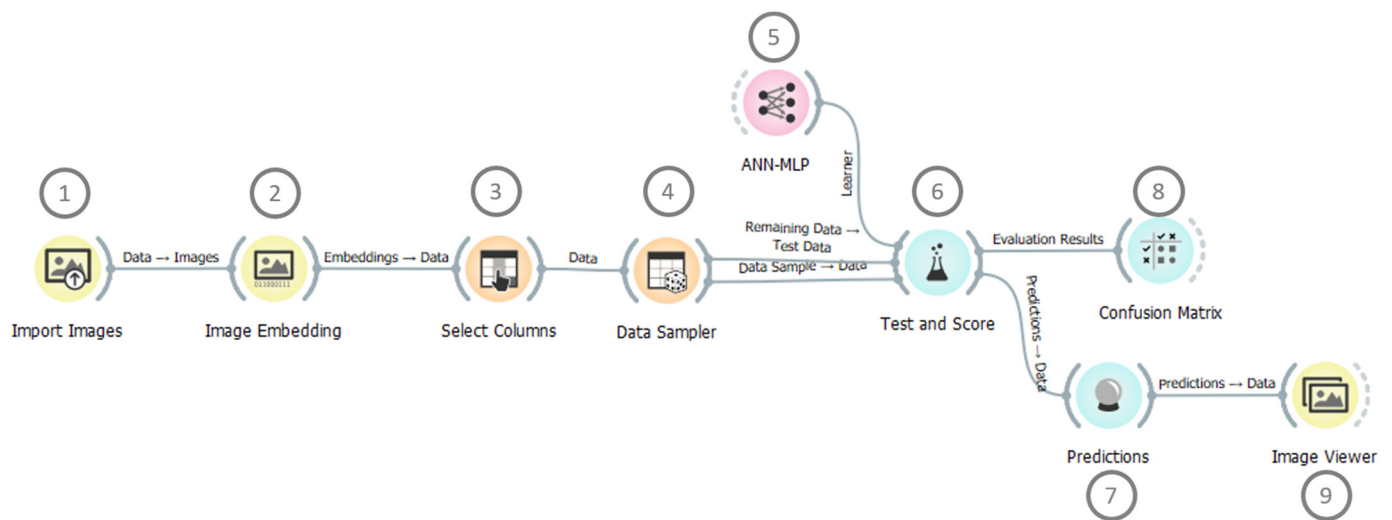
5

ANN-MLP

Learner

1

Import Images

Data → Images

2

Image Embedding

Embeddings → Data

3

Select Columns

Data

4

Data Sampler

Remaining Data → Test Data

Data Sample → Data

6

Test and Score

Evaluation Results

8

Confusion Matrix

Predictions → Data

Predictions

7

Predictions → Data

Image Viewer

9